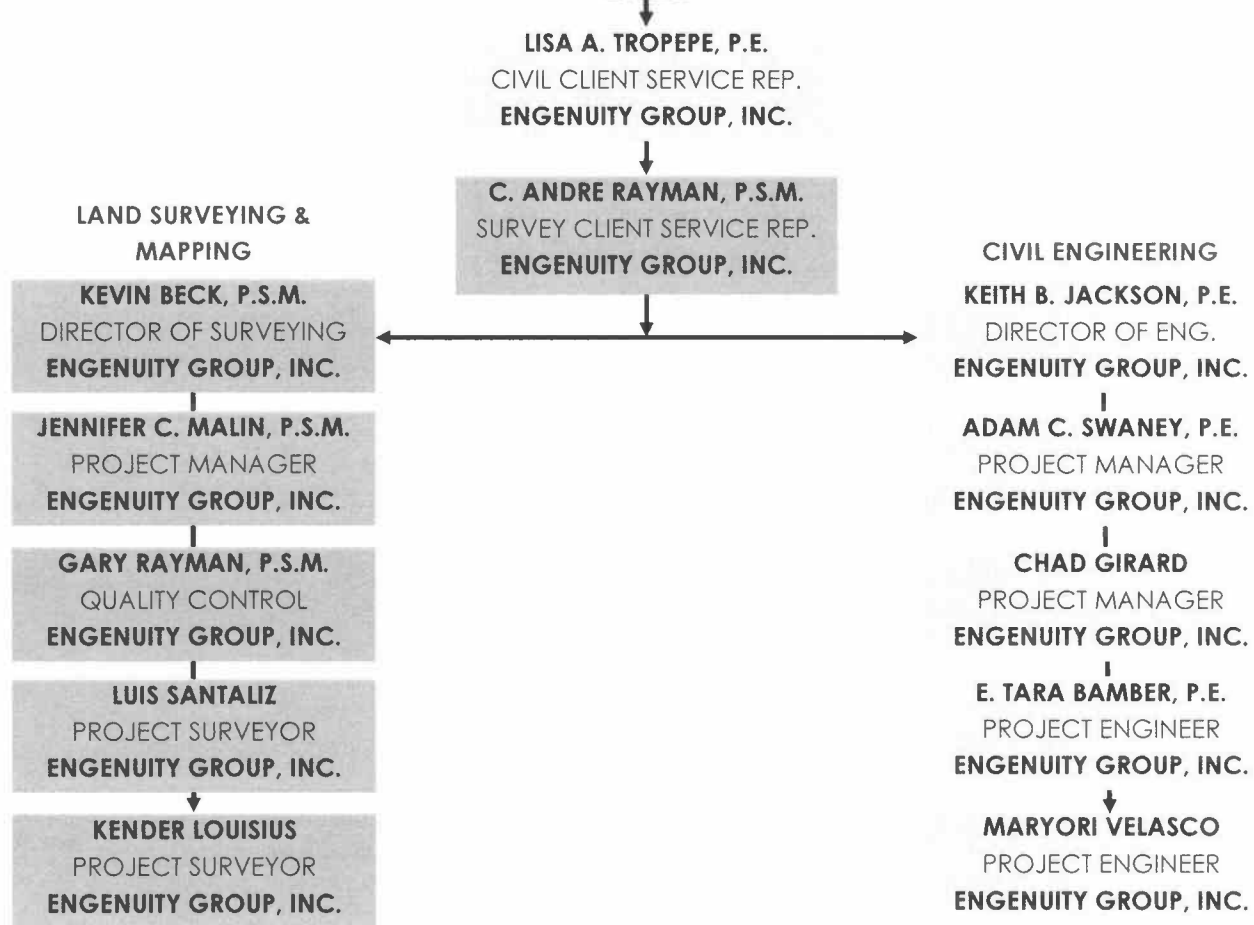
LISA A. TROPEPE, P.E.
CIVIL CLIENT SERVICE REP.
ENGENUITY GROUP, INC.

C. ANDRE RAYMAN, P.S.M.
SURVEY CLIENT SERVICE REP.
ENGENUITY GROUP, INC.

LAND SURVEYING & MAPPING

KEVIN BECK, P.S.M.
DIRECTOR OF SURVEYING
ENGENUITY GROUP, INC.

JENNIFER C. MALIN, P.S.M.
PROJECT MANAGER
ENGENUITY GROUP, INC.

GARY RAYMAN, P.S.M.
QUALITY CONTROL
ENGENUITY GROUP, INC.

LUIS SANTALIZ
PROJECT SURVEYOR
ENGENUITY GROUP, INC.

KENDER LOUISIUS
PROJECT SURVEYOR
ENGENUITY GROUP, INC.

CIVIL ENGINEERING

KEITH B. JACKSON, P.E.
DIRECTOR OF ENG.
ENGENUITY GROUP, INC.

ADAM C. SWANEY, P.E.
PROJECT MANAGER
ENGENUITY GROUP, INC.

CHAD GIRARD
PROJECT MANAGER
ENGENUITY GROUP, INC.

E. TARA BAMBER, P.E.
PROJECT ENGINEER
ENGENUITY GROUP, INC.

MARYORI VELASCO
PROJECT ENGINEER
ENGENUITY GROUP, INC.